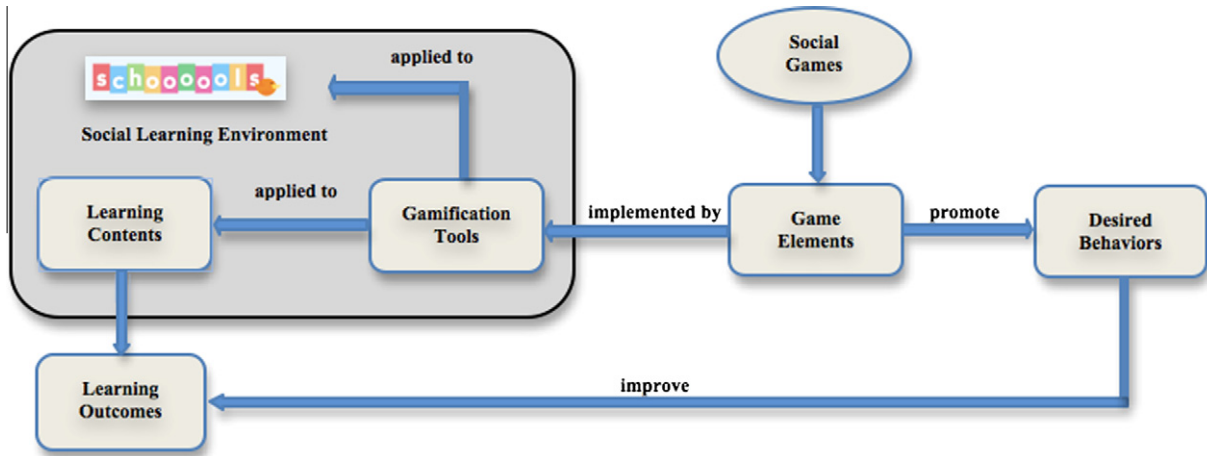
schooooools

applied to

Social Learning Environment

Social Games

Learning Contents

applied to

Gamification Tools

implemented by

Game Elements

promote

Desired Behaviors

Learning Outcomes

improve